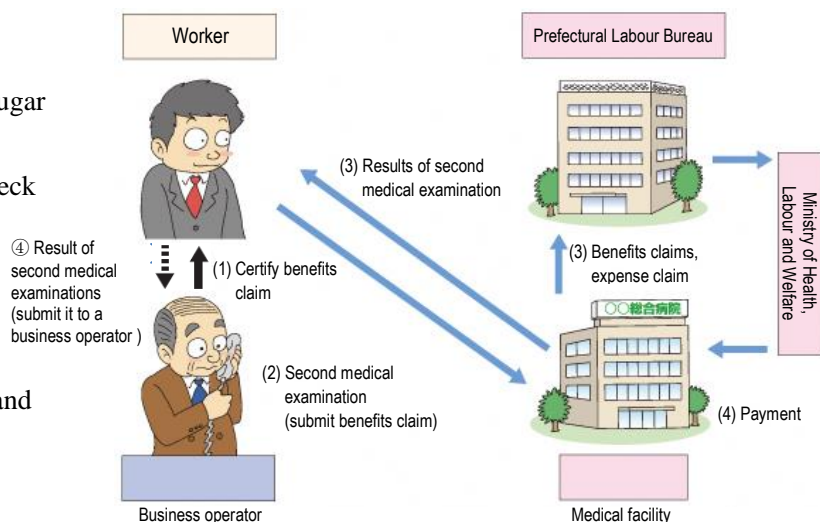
ugar

eck

nd

Worker

Prefectural Labour Bureau

(3) Results of second medical examination

Ministry of Health, Labour and Welfare

④ Result of second medical examinations (submit it to a business operator )

(1) Certify benefits claim

(3) Benefits claims, expense claim

〇〇総合病院

(2) Second medical examination (submit benefits claim)

(4) Payment

Business operator

Medical facility